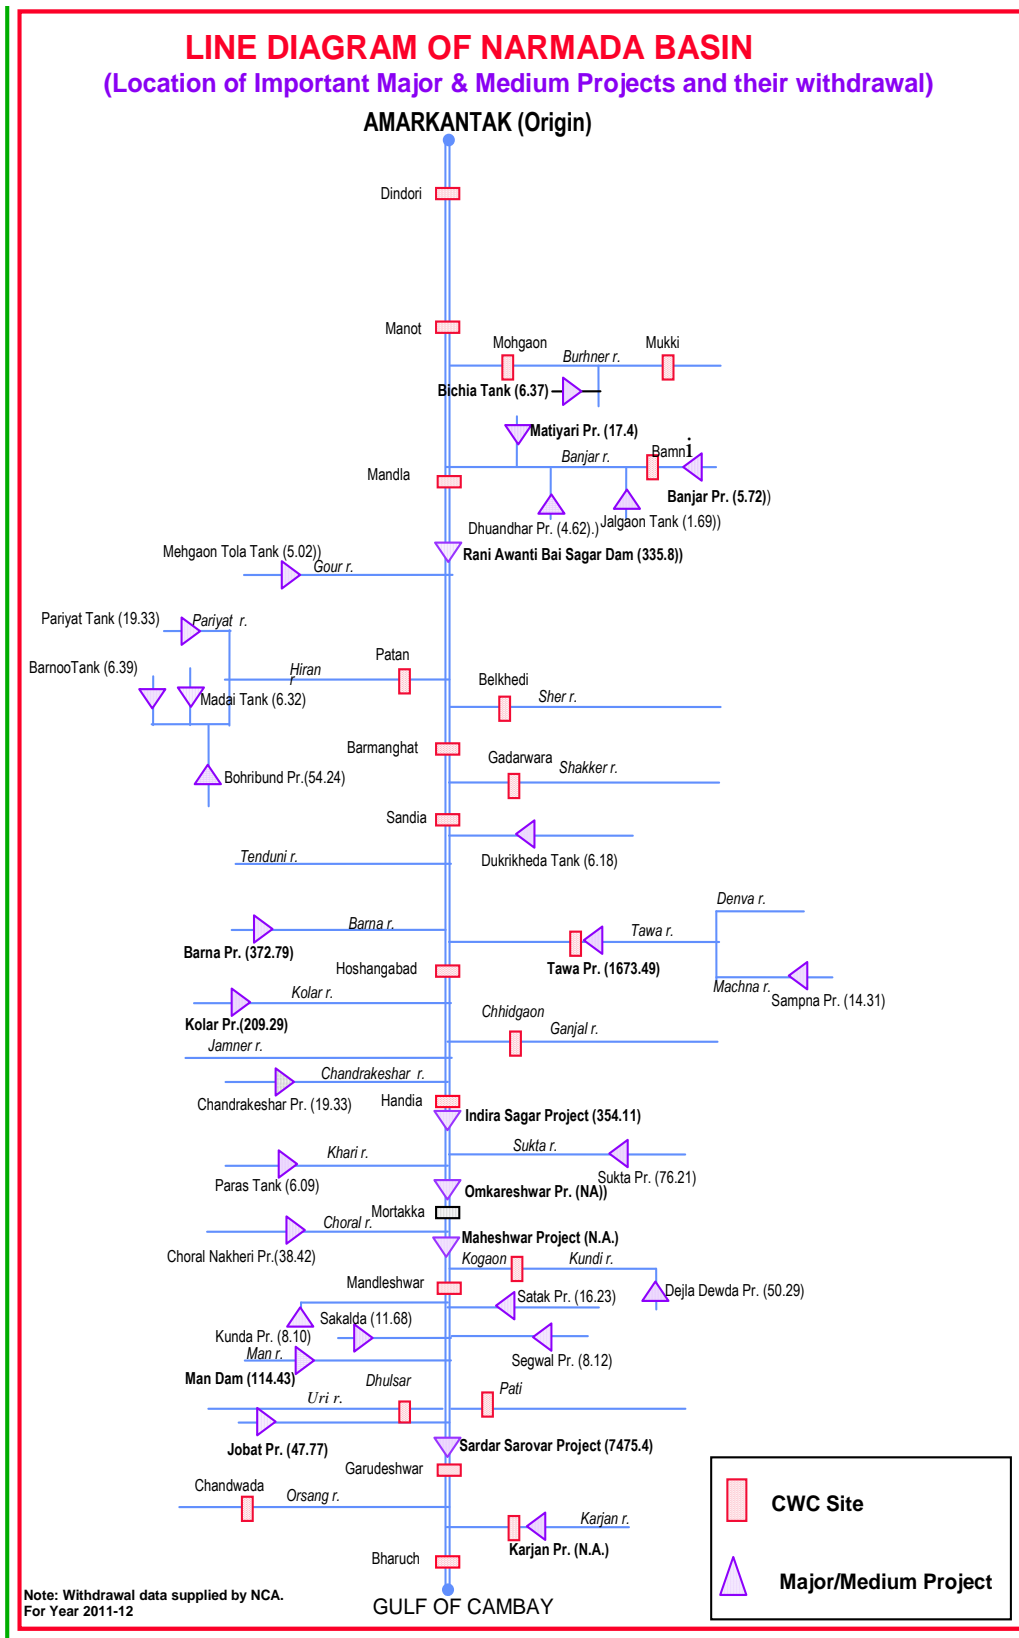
LINE DIAGRAM OF NARMADA BASIN
(Location of Important Major & Medium Projects and their withdrawal)

AMARKANTAK (Origin)

Dindori

Manot

Mohgaon

Burhner r.

Mukki

Bichia Tank (6.37)

Matiyari Pr. (17.4)

Banjar r.

Bamni

Mandla

Banjar Pr. (5.72))

Dhuandhar Pr. (4.62).)

Jalgaon Tank (1.69))

Mehgaon Tola Tank (5.02))

Gour r.

Rani Awanti Bai Sagar Dam (335.8))

Pariyat Tank (19.33)

Pariyat r.

Patan

Hiran r

BarnooTank (6.39)

Madai Tank (6.32)

Belkhedi

Sher r.

Barmanghat

Bohribund Pr.(54.24)

Gadarwara

Shakker r.

Sandia

Tenduni r.

Dukrikheda Tank (6.18)

Denva r.

Barna r.

Tawa r.

Barna Pr. (372.79)

Hoshangabad

Tawa Pr. (1673.49)

Machna r.

Sampna Pr. (14.31)

Kolar r.

Kolar Pr.(209.29)

Chhidgaon

Ganjal r.

Jamner r.

Chandrakeshar r.

Chandrakeshar Pr. (19.33)

Handia

Indira Sagar Project (354.11)

Sukta r.

Khari r.

Sukta Pr. (76.21)

Paras Tank (6.09)

Omkareshwar Pr. (NA))

Mortakka

Choral r.

Maheshwar Project (N.A.)

Choral Nakheri Pr.(38.42)

Kogaon

Kundi r.

Mandleshwar

Dejla Dewda Pr. (50.29)

Sakalda (11.68)

Satak Pr. (16.23)

Kunda Pr. (8.10)

Man r.

Segwal Pr. (8.12)

Man Dam (114.43)

Dhulsar

Pati

Uri r.

Jobat Pr. (47.77)

Sardar Sarovar Project (7475.4)

Garudeshwar

Chandwada

Orsang r.

Karjan r.

Karjan Pr. (N.A.)

Bharuch

CWC Site

Major/Medium Project

Note: Withdrawal data supplied by NCA.
For Year 2011-12

GULF OF CAMBAY